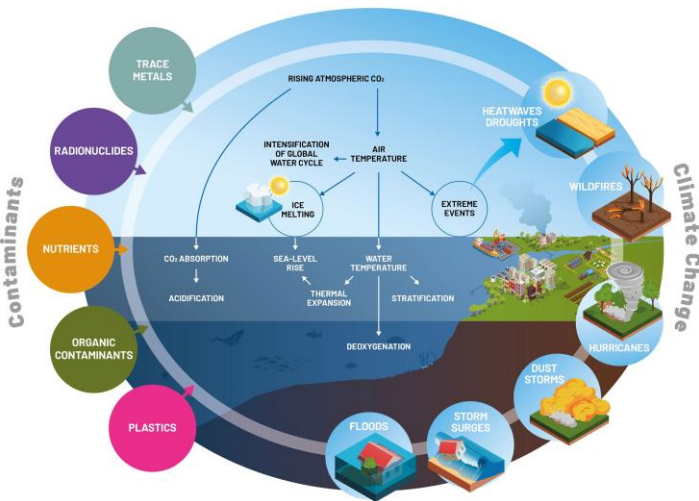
Contaminants

TRACE METALS

RADIONUCLIDES

NUTRIENTS

ORGANIC CONTAMINANTS

PLASTICS

RISING ATMOSPHERIC $CO_2$

AIR TEMPERATURE

INTENSIFICATION OF GLOBAL WATER CYCLE

ICE MELTING

EXTREME EVENTS

$CO_2$ ABSORPTION

ACIDIFICATION

SEA-LEVEL RISE

WATER TEMPERATURE

THERMAL EXPANSION

STRATIFICATION

DEOXYGENATION

Climate Change

HEATWAVES DROUGHTS

WILDFIRES

HURRICANES

DUST STORMS

STORM SURGES

FLOODS